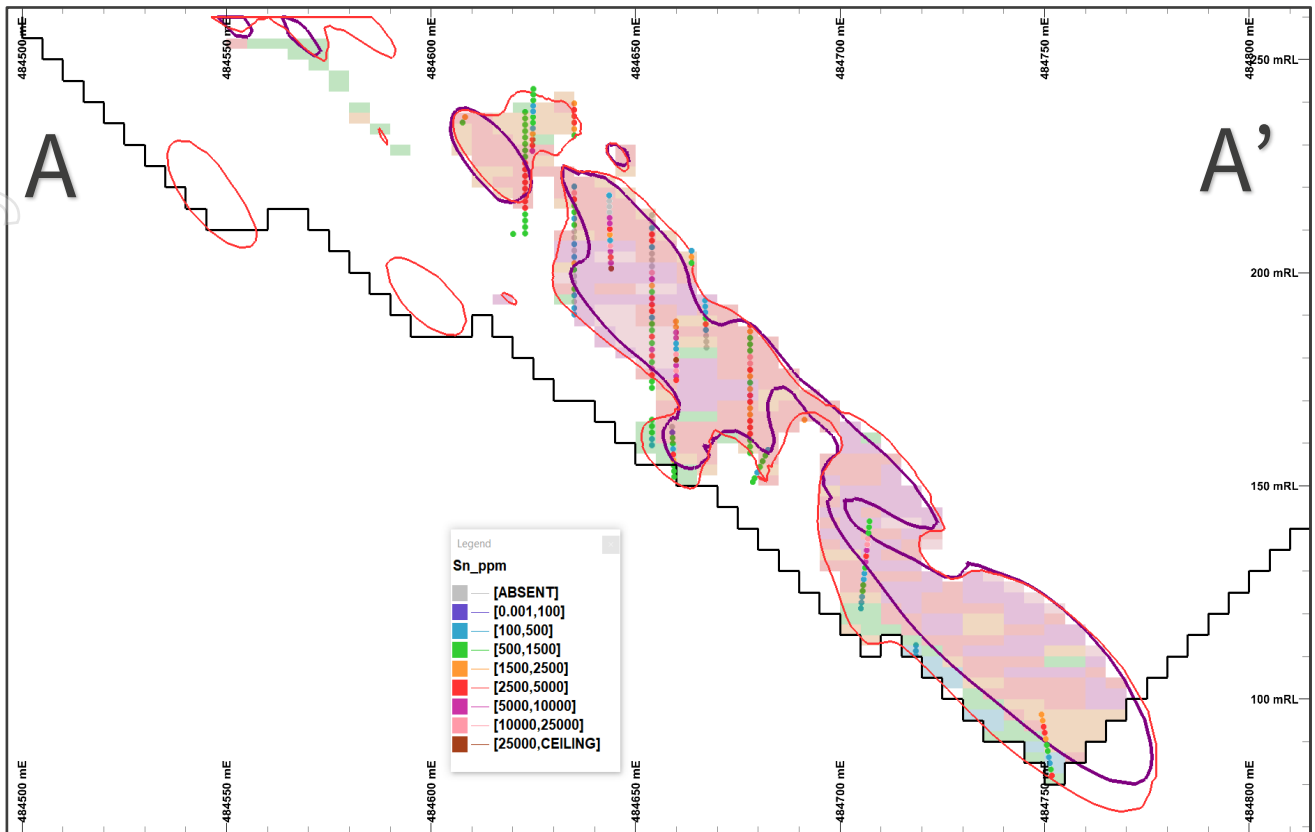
484500 mE
484550 mE
484600 mE
484650 mE
484700 mE
484750 mE
484800 mE

A

A’

250 mRL
200 mRL
150 mRL
100 mRL

Legend
Sn_ppm
[ABSENT]
[0.001,100]
[100,500]
[500,1500]
[1500,2500]
[2500,5000]
[5000,10000]
[10000,25000]
[25000,CEILING]

484500 mE
484550 mE
484600 mE
484650 mE
484700 mE
484750 mE
484800 mE